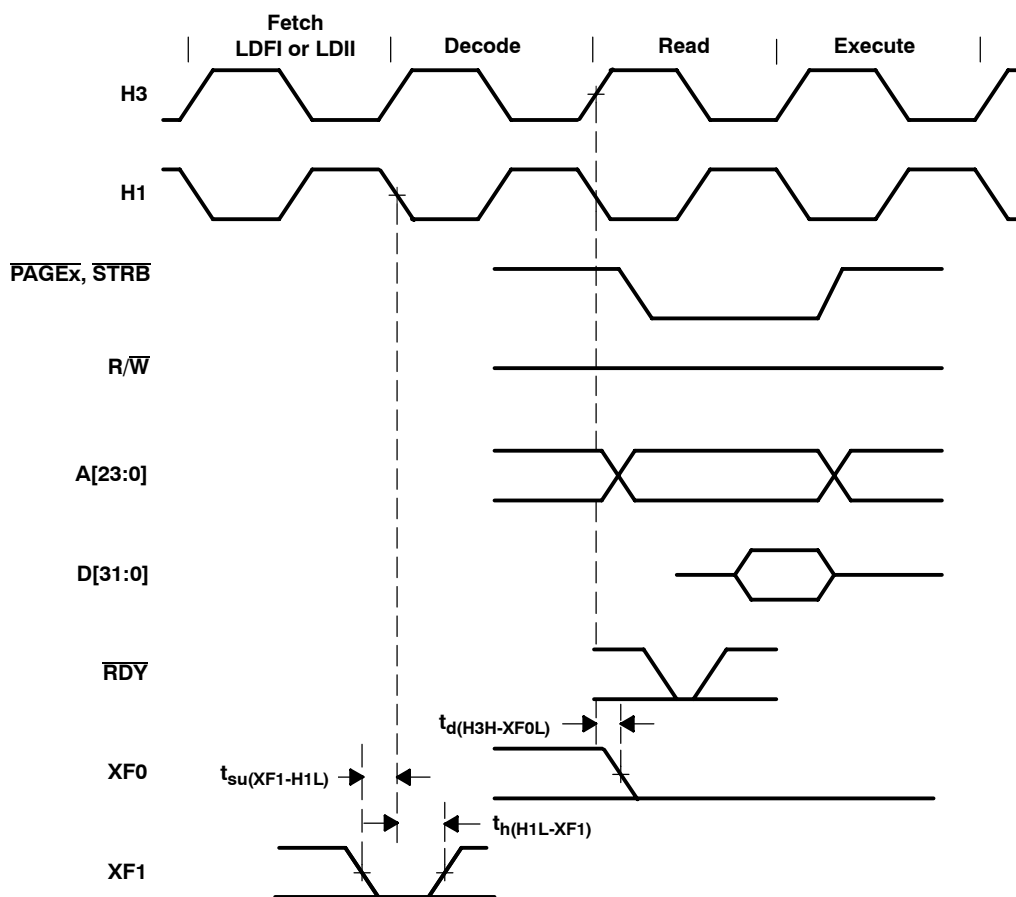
Fetch LDFI or LDII

Decode

Read

Execute

H3

H1

$\overline{\text{PAGEx}}$, $\overline{\text{STRB}}$

R/$\overline{\text{W}}$

A[23:0]

D[31:0]

$\overline{\text{RDY}}$

$t_{d(H3H\text{-}XF0L)}$

XF0

$t_{su(XF1\text{-}H1L)}$

$t_{h(H1L\text{-}XF1)}$

XF1